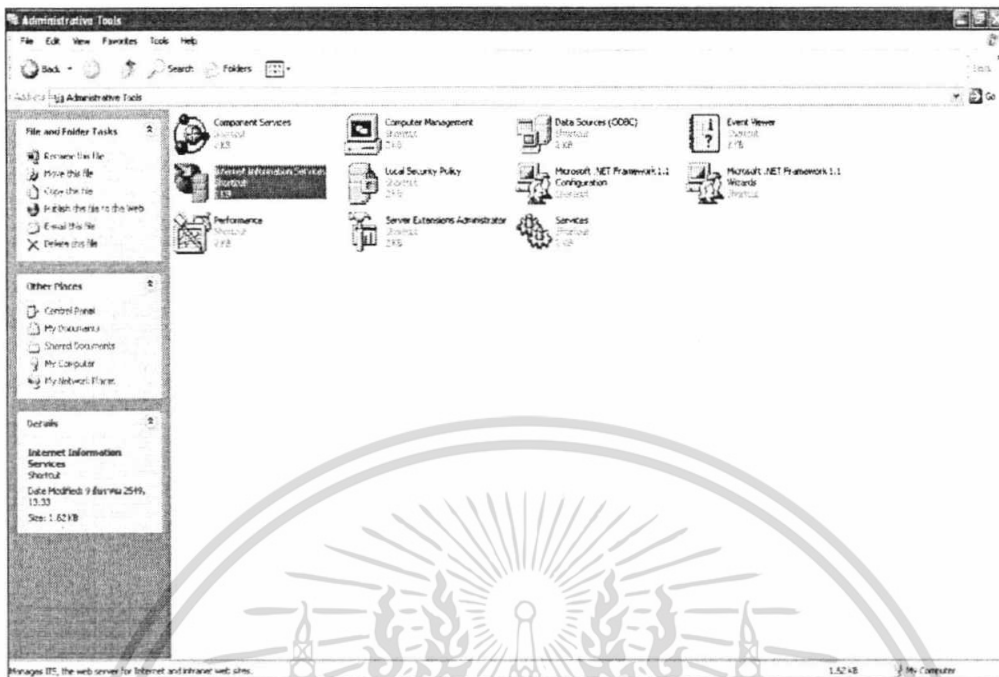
Administrative Tools

File Edit View Favorites Tools Help

Back Search Folders

Address Administrative Tools

Go

File and Folder Tasks

Rename this file
Move this file
Copy this file
Publish this file to the Web
E-mail this file
Delete this file

Other Places

Control Panel
My Documents
Shared Documents
My Computer
My Network Places

Details

Internet Information Services
Shortcut
Date Modified: 9 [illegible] 2549, 15:33
Size: 1.62 KB

Component Services
Shortcut
2 KB

Computer Management
Shortcut
2 KB

Data Sources (ODBC)
Shortcut
2 KB

Event Viewer
Shortcut
2 KB

Internet Information Services
Shortcut
2 KB

Local Security Policy
Shortcut
2 KB

Microsoft .NET Framework 1.1 Configuration
Shortcut

Microsoft .NET Framework 1.1 Wizards
Shortcut

Performance
Shortcut
2 KB

Server Extensions Administrator
Shortcut
2 KB

Services
Shortcut
2 KB

Manages IIS, the web server for Internet and intranet web sites.

1.62 KB

My Computer